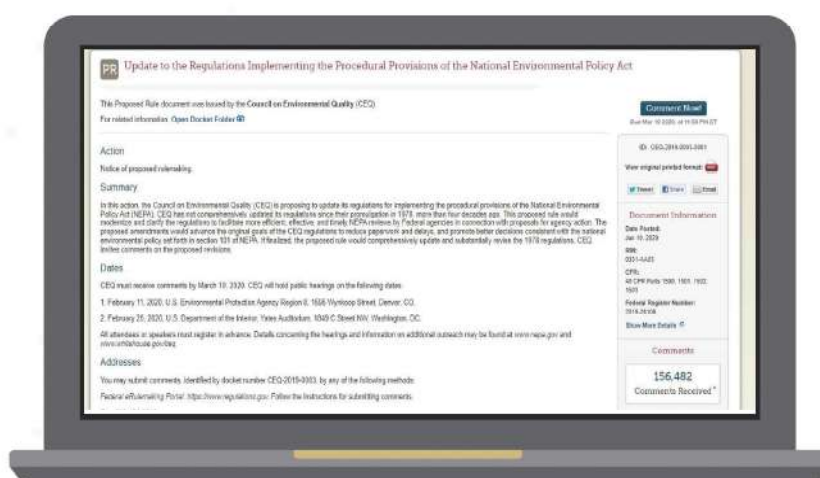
PR Update to the Regulations Implementing the Procedural Provisions of the National Environmental Policy Act

This Proposed Rule document was issued by the Council on Environmental Quality (CEQ)

For related information, Open Docket Folder

Comment Now!

Due Mar 10 2020, at 11:59 PM ET

Action

Notice of proposed rulemaking.

Summary

In this action, the Council on Environmental Quality (CEQ) is proposing to update its regulations for implementing the procedural provisions of the National Environmental Policy Act (NEPA). CEQ has not comprehensively updated its regulations since their promulgation in 1978, more than four decades ago. This proposed rule would modernize and clarify the regulations to facilitate more efficient, effective, and timely NEPA reviews by Federal agencies in connection with proposals for agency action. The proposed amendments would advance the original goals of the CEQ regulations to reduce paperwork and delays, and promote better decisions consistent with the national environmental policy set forth in section 101 of NEPA. If finalized, the proposed rule would comprehensively update and substantially revise the 1978 regulations. CEQ invites comments on the proposed revisions.

Dates

CEQ must receive comments by March 10, 2020. CEQ will hold public hearings on the following dates:

1. February 11, 2020, U.S. Environmental Protection Agency Region 8, 1595 Wynkoop Street, Denver, CO.

2. February 25, 2020, U.S. Department of the Interior, Yates Auditorium, 1849 C Street NW, Washington, DC.

All attendees or speakers must register in advance. Details concerning the hearings and information on additional outreach may be found at www.nepa.gov and www.whitehouse.gov/ceq.

Addresses

You may submit comments, identified by docket number CEQ-2019-0003, by any of the following methods:

Federal eRulemaking Portal: https://www.regulations.gov. Follow the instructions for submitting comments.

ID: CEQ-2019-0003-0001

View original printed format:

Tweet Share Email

Document Information

Date Posted:
Jan 10, 2020

RIN:
0331-AA03

CFR:
40 CFR Parts 1500, 1501, 1502, 1503

Federal Register Number:
2019-28106

Show More Details

Comments

156,482
Comments Received*